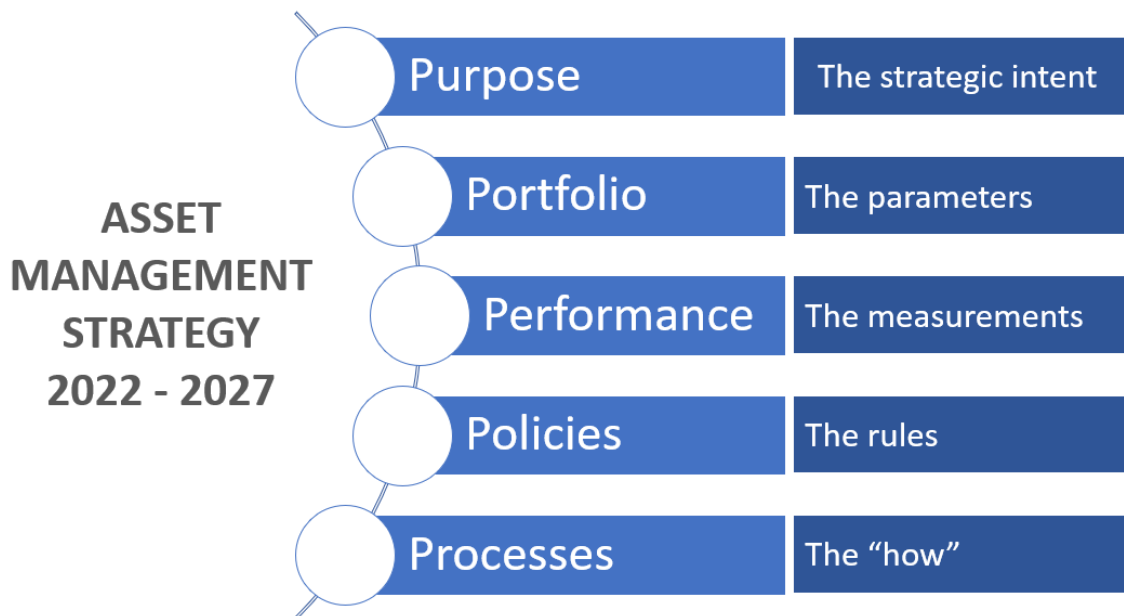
ASSET MANAGEMENT STRATEGY 2022 - 2027

| | |
|---|---|
| Purpose | The strategic intent |
| Portfolio | The parameters |
| Performance | The measurements |
| Policies | The rules |
| Processes | The “how” |